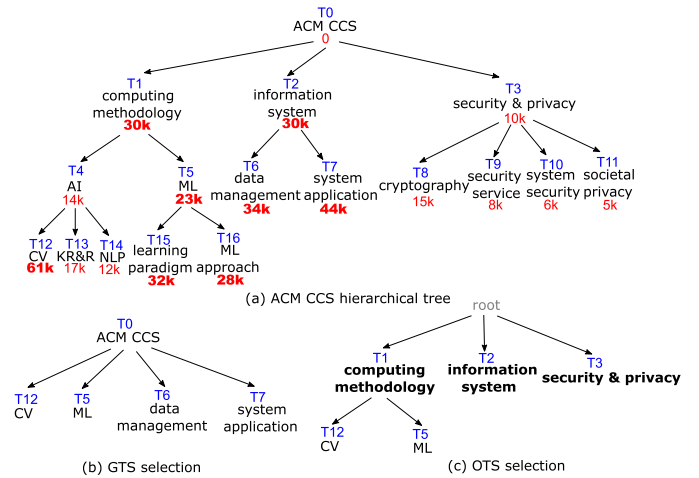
T0
ACM CCS
0

T1
computing methodology
30k

T2
information system
30k

T3
security & privacy
10k

T4
AI
14k

T5
ML
23k

T6
data management
34k

T7
system application
44k

T8
cryptography
15k

T9
security service
8k

T10
system security
6k

T11
societal privacy
5k

T12
CV
61k

T13
KR&R
17k

T14
NLP
12k

T15
learning paradigm
32k

T16
ML approach
28k

(a) ACM CCS hierarchical tree

T0
ACM CCS

T12
CV

T5
ML

T6
data management

T7
system application

(b) GTS selection

root

T1
computing methodology

T2
information system

T3
security & privacy

T12
CV

T5
ML

(c) OTS selection